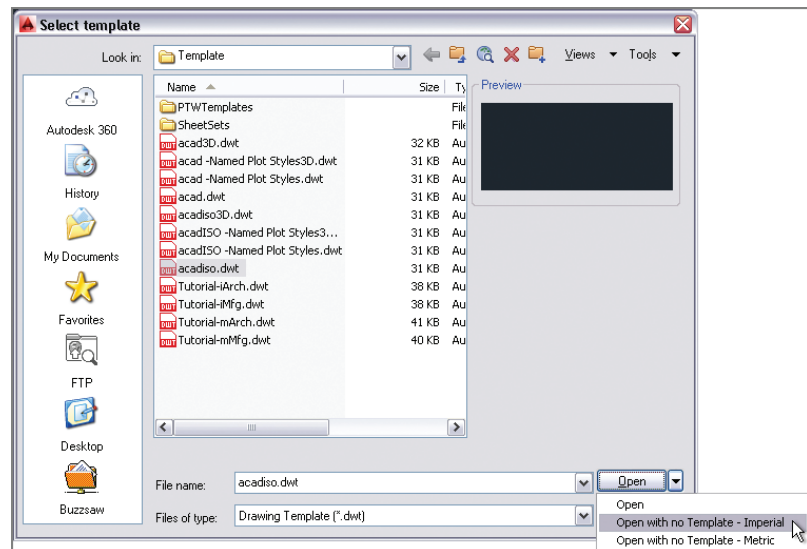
Select template

Look in: Template

Views Tools

Autodesk 360

History

My Documents

Favorites

FTP

Desktop

Buzzsaw

| Name | Size | Ty |
|---|---|---|
| PTWTemplates | | File |
| SheetSets | | File |
| acad3D.dwt | 32 KB | Au |
| acad -Named Plot Styles3D.dwt | 31 KB | Au |
| acad -Named Plot Styles.dwt | 31 KB | Au |
| acad.dwt | 31 KB | Au |
| acadiso3D.dwt | 31 KB | Au |
| acadISO -Named Plot Styles3... | 31 KB | Au |
| acadISO -Named Plot Styles.dwt | 31 KB | Au |
| acadiso.dwt | 31 KB | Au |
| Tutorial-iArch.dwt | 38 KB | Au |
| Tutorial-iMfg.dwt | 38 KB | Au |
| Tutorial-mArch.dwt | 41 KB | Au |
| Tutorial-mMfg.dwt | 40 KB | Au |

Preview

File name: acadiso.dwt

Files of type: Drawing Template (*.dwt)

Open

Open
Open with no Template - Imperial
Open with no Template - Metric